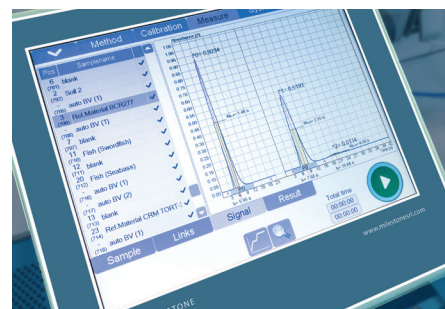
Method Calibration Measure

Pos Samplename
6 blank (701)
2 Soil 2 (702)
auto BV (1)
3 Ref.Material BCR277 (703)
auto BV (1) (704)
7 blank (708)
11 Fish (Swordfish) (709)
12 blank (710)
20 Fish (Seabass) (712)
auto BV (1) (716)
auto BV (2) (717)
13 blank (718)
23 Ref.Material CRM TORT-
auto BV (1) (719)

Absorbance [A]
A1= 0.00734
A2= 0.0193
A3= 0.0114

Sample Links Signal Result

Total time
00:00:00
00:00:00

www.milestonesrl.com

MILESTONE